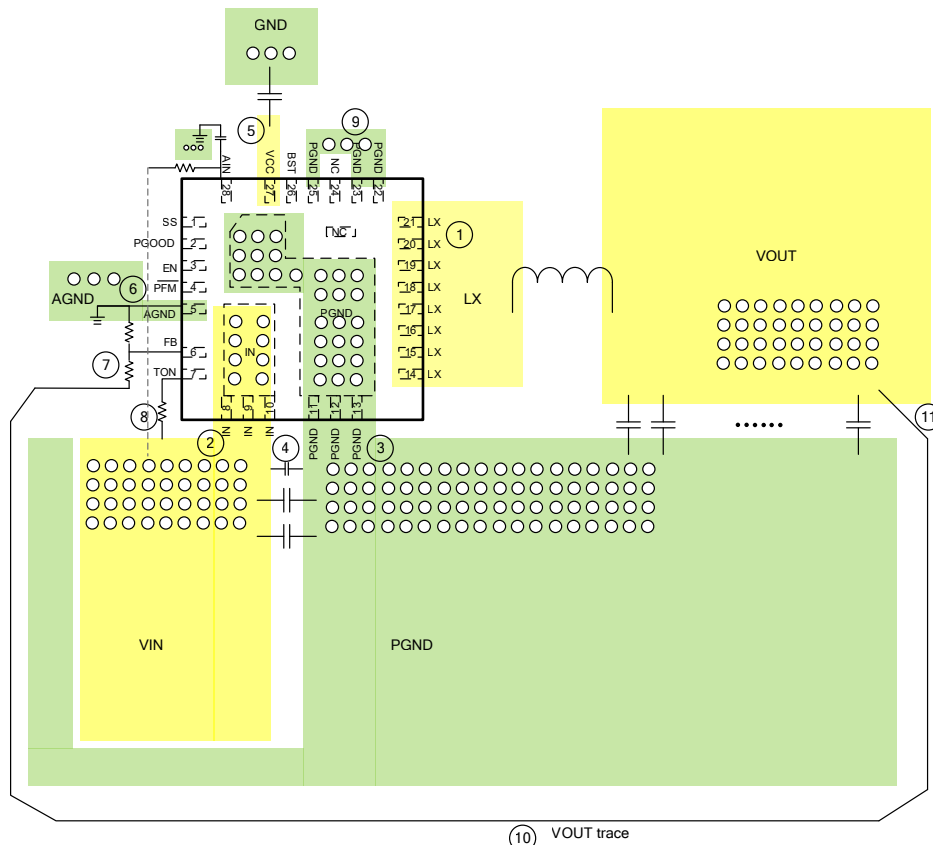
GND

5

9

AIN 28
VCC 27
BST 26
PGND 25
NC 24
PGND 23
PGND 22

SS 1
PGOOD 2
EN 3
PFM 4
AGND 5
FB 6
TON 7

NC

21 LX
20 LX
19 LX
18 LX
17 LX
16 LX
15 LX
14 LX

1

LX

VOUT

AGND

6

PGND

IN

7

8

8 IN
9 IN
10 IN

11 PGND
12 PGND
13 PGND

2

4

3

......

11

VIN

PGND

10 VOUT trace